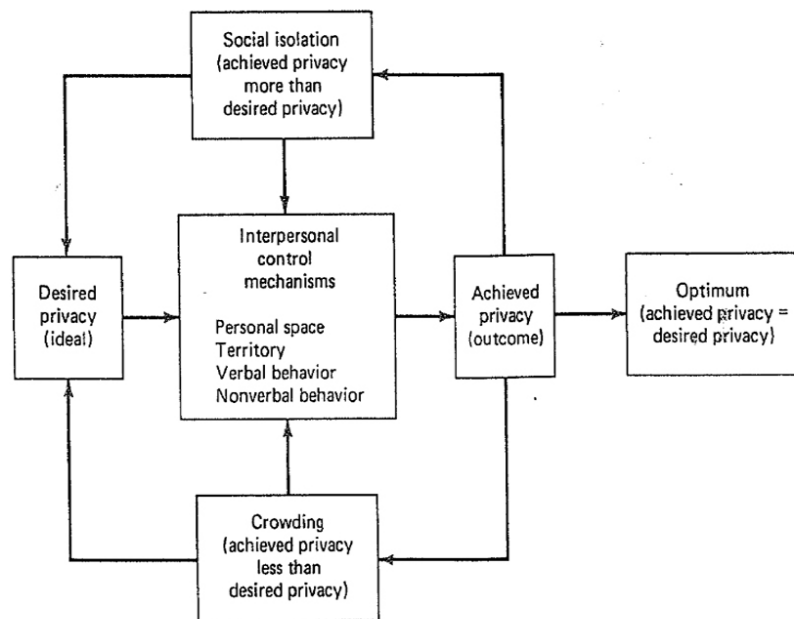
Social isolation (achieved privacy more than desired privacy)

Desired privacy (ideal)

Interpersonal control mechanisms

Personal space
Territory
Verbal behavior
Nonverbal behavior

Achieved privacy (outcome)

Optimum (achieved privacy = desired privacy)

Crowding (achieved privacy less than desired privacy)